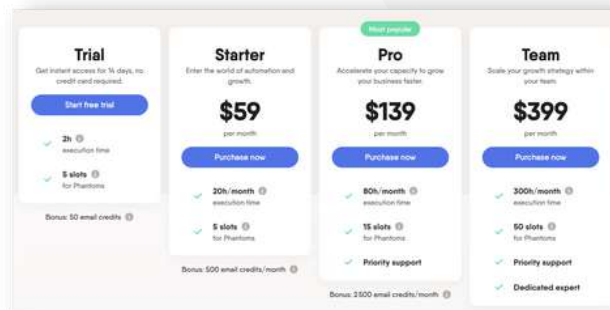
Trial
Get instant access for 14 days, no credit card required.
Start free trial
2h
execution time
5 slots
for Phantoms
Bonus: 50 email credits

Starter
Enter the world of automation and growth.
$59
per month
Purchase now
20h/month
execution time
5 slots
for Phantoms
Bonus: 500 email credits/month

Most popular
Pro
Accelerate your capacity to grow your business faster.
$139
per month
Purchase now
80h/month
execution time
15 slots
for Phantoms
Priority support
Bonus: 2500 email credits/month

Team
Scale your growth strategy within your team.
$399
per month
Purchase now
300h/month
execution time
50 slots
for Phantoms
Priority support
Dedicated expert